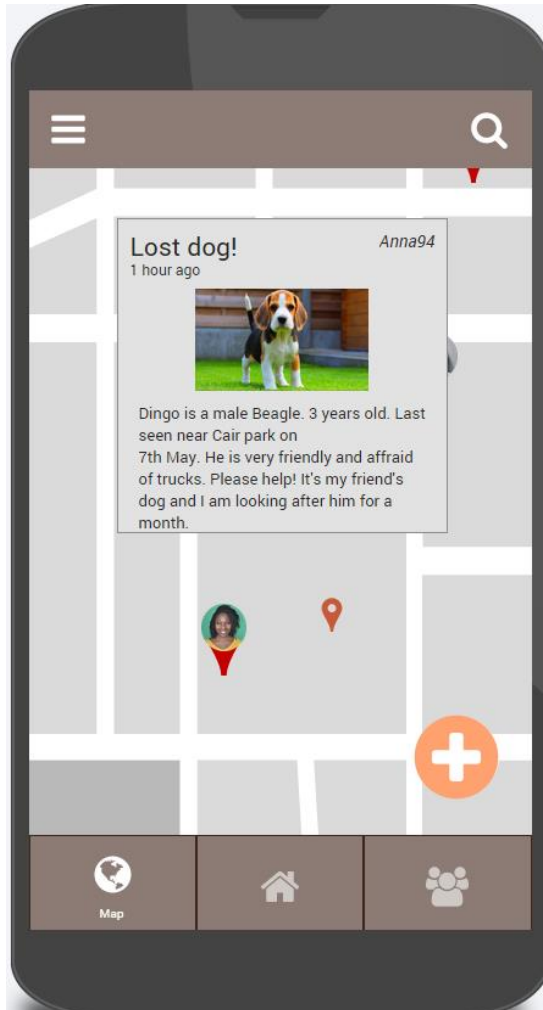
Lost dog!
Anna94
1 hour ago

Dingo is a male Beagle. 3 years old. Last seen near Cair park on 7th May. He is very friendly and affraid of trucks. Please help! It's my friend's dog and I am looking after him for a month.

Map